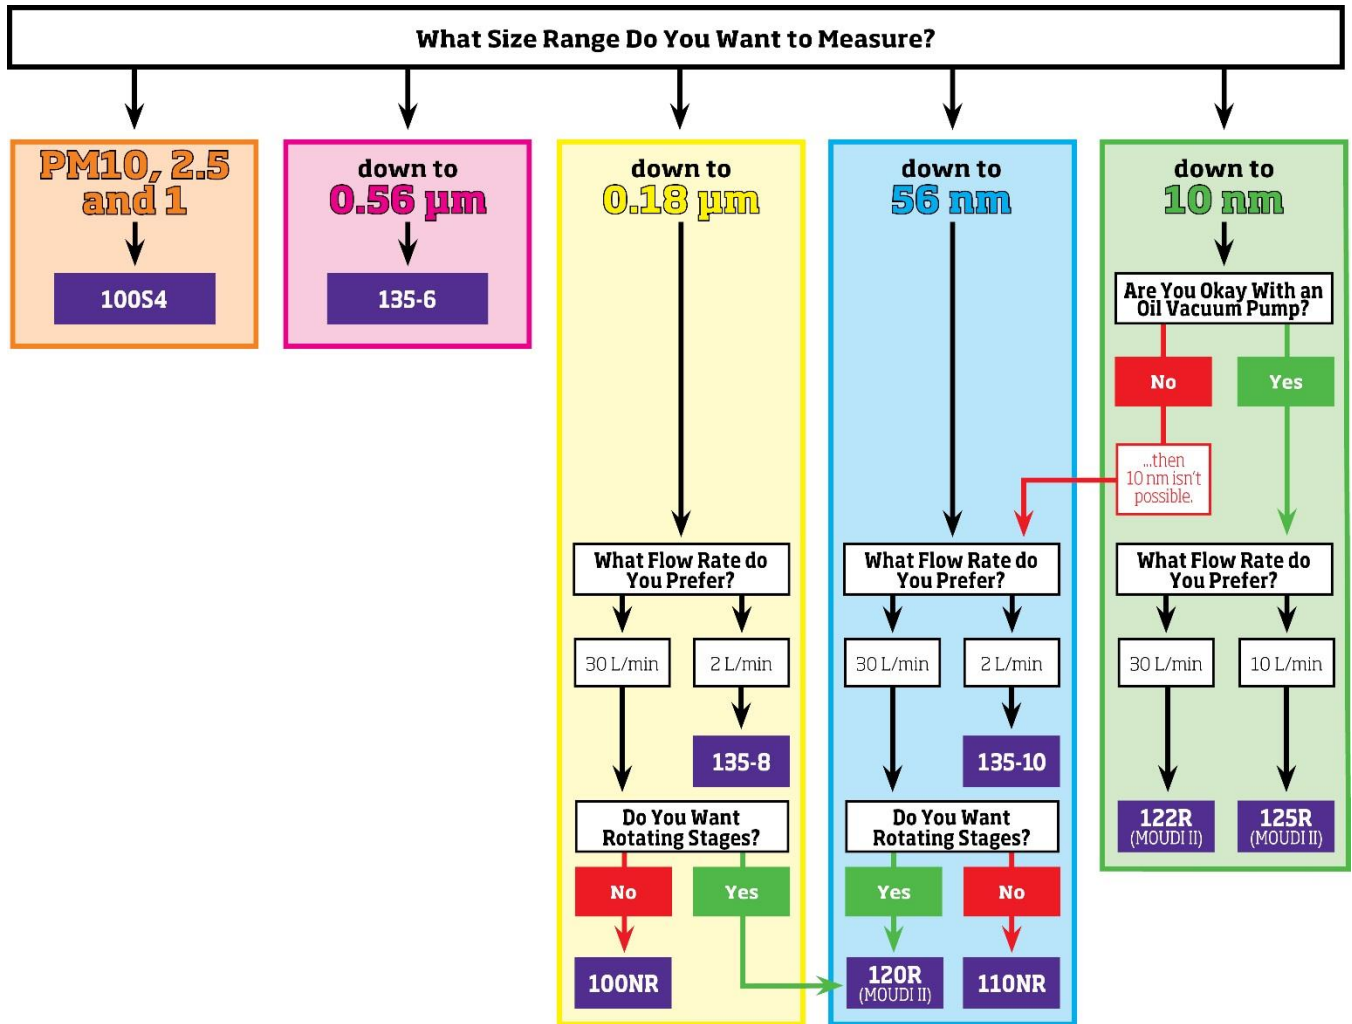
What Size Range Do You Want to Measure?

PM10, 2.5 and 1

100S4

down to 0.56 µm

135-6

down to 0.18 µm

What Flow Rate do You Prefer?

30 L/min

2 L/min

135-8

Do You Want Rotating Stages?

No

Yes

100NR

down to 56 nm

What Flow Rate do You Prefer?

30 L/min

2 L/min

135-10

Do You Want Rotating Stages?

Yes

No

120R (MOUDI II)

110NR

down to 10 nm

Are You Okay With an Oil Vacuum Pump?

No

Yes

...then 10 nm isn't possible.

What Flow Rate do You Prefer?

30 L/min

10 L/min

122R (MOUDI II)

125R (MOUDI II)